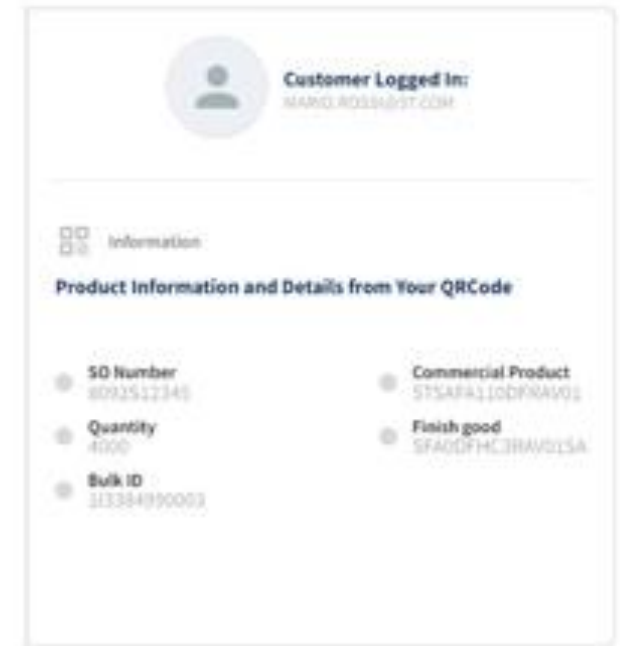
Customer Logged In:
MARIO.ROSSI@ST.COM

Information

Product Information and Details from Your QRCode

SO Number
8092512345

Quantity
4000

Bulk ID
113384990003

Commercial Product
STSAFA110DFRAV01

Finish good
SFA0DFHC3RAV01SA